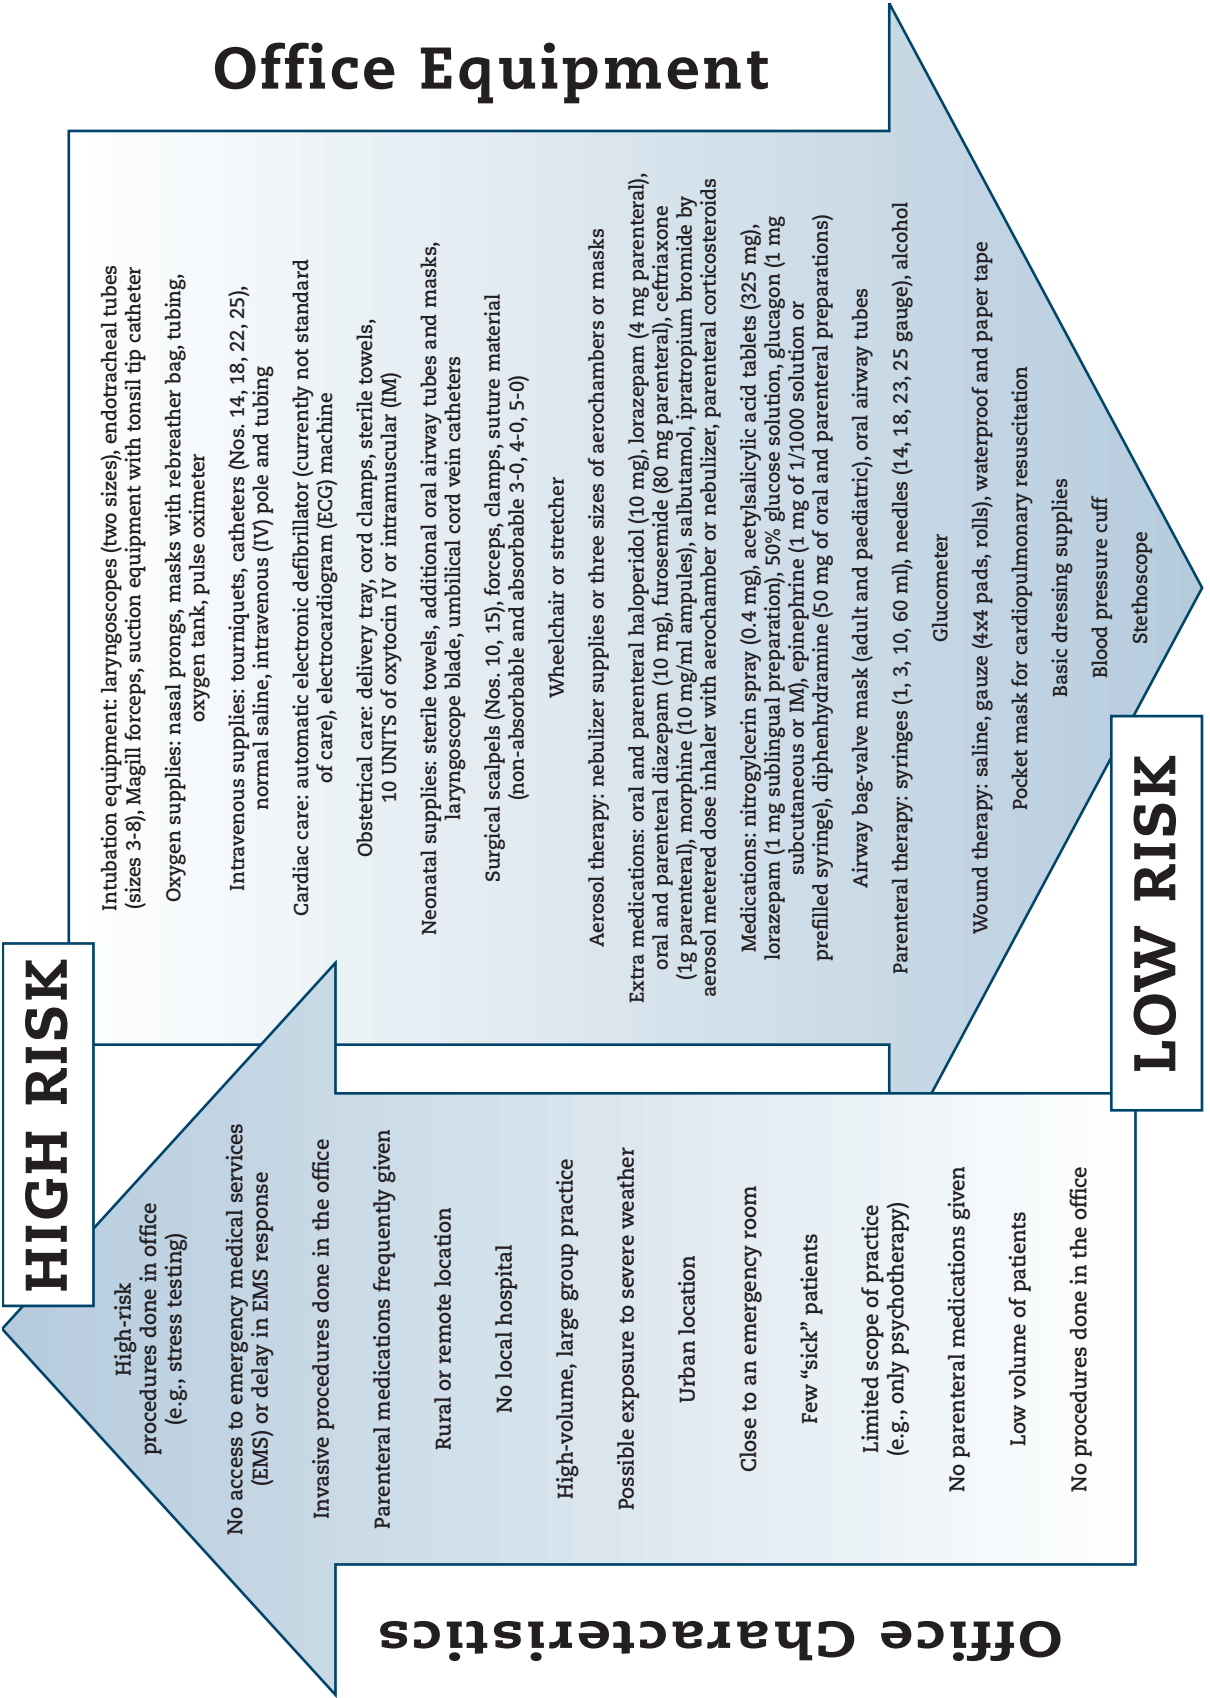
Office Equipment

Intubation equipment: laryngoscopes (two sizes), endotracheal tubes (sizes 3-8), Magill forceps, suction equipment with tonsil tip catheter

Oxygen supplies: nasal prongs, masks with rebreather bag, tubing, oxygen tank, pulse oximeter

Intravenous supplies: tourniquets, catheters (Nos. 14, 18, 22, 25), normal saline, intravenous (IV) pole and tubing

Cardiac care: automatic electronic defibrillator (currently not standard of care), electrocardiogram (ECG) machine

Obstetrical care: delivery tray, cord clamps, sterile towels, 10 UNITS of oxytocin IV or intramuscular (IM)

Neonatal supplies: sterile towels, additional oral airway tubes and masks, laryngoscope blade, umbilical cord vein catheters

Surgical scalpels (Nos. 10, 15), forceps, clamps, suture material (non-absorbable and absorbable 3-0, 4-0, 5-0)

Wheelchair or stretcher

Aerosol therapy: nebulizer supplies or three sizes of aerochambers or masks

Extra medications: oral and parenteral haloperidol (10 mg), lorazepam (4 mg parenteral), oral and parenteral diazepam (10 mg), furosemide (80 mg parenteral), ceftriaxone (1g parenteral), morphine (10 mg/ml ampules), salbutamol, ipratropium bromide by aerosol metered dose inhaler with aerochamber or nebulizer, parenteral corticosteroids

Medications: nitroglycerin spray (0.4 mg), acetylsalicylic acid tablets (325 mg), lorazepam (1 mg sublingual preparation), 50% glucose solution, glucagon (1 mg subcutaneous or IM), epinephrine (1 mg of 1/1000 solution or prefilled syringe), diphenhydramine (50 mg of oral and parenteral preparations)

Airway bag-valve mask (adult and paediatric), oral airway tubes

Parenteral therapy: syringes (1, 3, 10, 60 ml), needles (14, 18, 23, 25 gauge), alcohol

Glucometer

Wound therapy: saline, gauze (4x4 pads, rolls), waterproof and paper tape

Pocket mask for cardiopulmonary resuscitation

Basic dressing supplies

Blood pressure cuff

Stethoscope

LOW RISK

HIGH RISK

High-risk procedures done in office (e.g., stress testing)

No access to emergency medical services (EMS) or delay in EMS response

Invasive procedures done in the office

Parenteral medications frequently given

Rural or remote location

No local hospital

High-volume, large group practice

Possible exposure to severe weather

Urban location

Close to an emergency room

Few “sick” patients

Limited scope of practice (e.g., only psychotherapy)

No parenteral medications given

Low volume of patients

No procedures done in the office

Office Characteristics